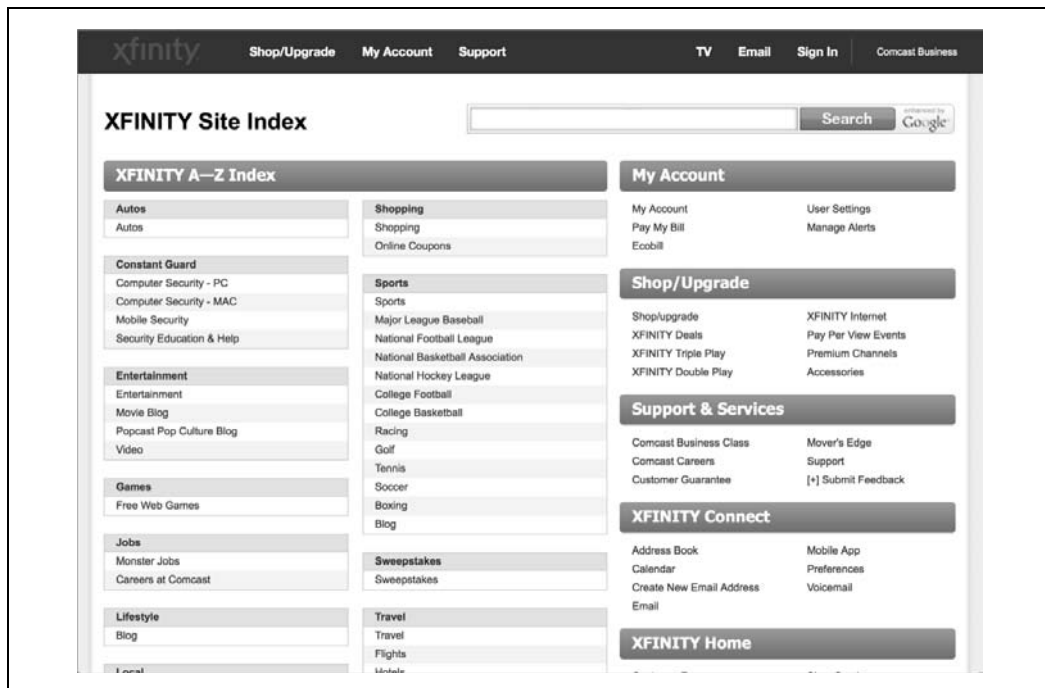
xfinity Shop/Upgrade My Account Support TV Email Sign In Comcast Business

XFINITY Site Index

Search enhanced by Google

XFINITY A—Z Index

Autos
Autos

Constant Guard
Computer Security - PC
Computer Security - MAC
Mobile Security
Security Education & Help

Entertainment
Entertainment
Movie Blog
Popcast Pop Culture Blog
Video

Games
Free Web Games

Jobs
Monster Jobs
Careers at Comcast

Lifestyle
Blog

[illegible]

Shopping
Shopping
Online Coupons

Sports
Sports
Major League Baseball
National Football League
National Basketball Association
National Hockey League
College Football
College Basketball
Racing
Golf
Tennis
Soccer
Boxing
Blog

Sweepstakes
Sweepstakes

Travel
Travel
Flights
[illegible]

My Account
My Account
Pay My Bill
Ecobill
User Settings
Manage Alerts

Shop/Upgrade
Shop/upgrade
XFINITY Deals
XFINITY Triple Play
XFINITY Double Play
XFINITY Internet
Pay Per View Events
Premium Channels
Accessories

Support & Services
Comcast Business Class
Comcast Careers
Customer Guarantee
Mover's Edge
Support
[+] Submit Feedback

XFINITY Connect
Address Book
Calendar
Create New Email Address
Email
Mobile App
Preferences
Voicemail

XFINITY Home